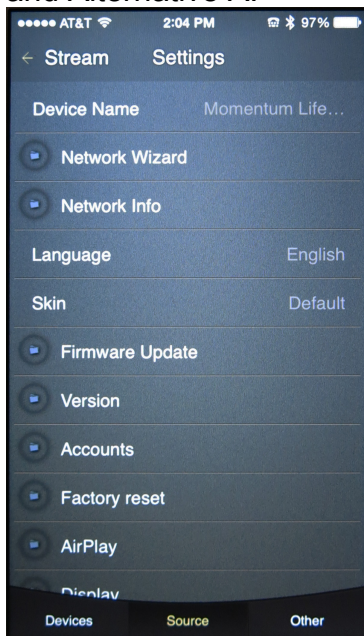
and Alternative A.

●●●●● AT&T 2:04 PM 97%

← Stream Settings

Device Name Momentum Life...

Network Wizard

Network Info

Language English

Skin Default

Firmware Update

Version

Accounts

Factory reset

AirPlay

Display

Devices Source Other